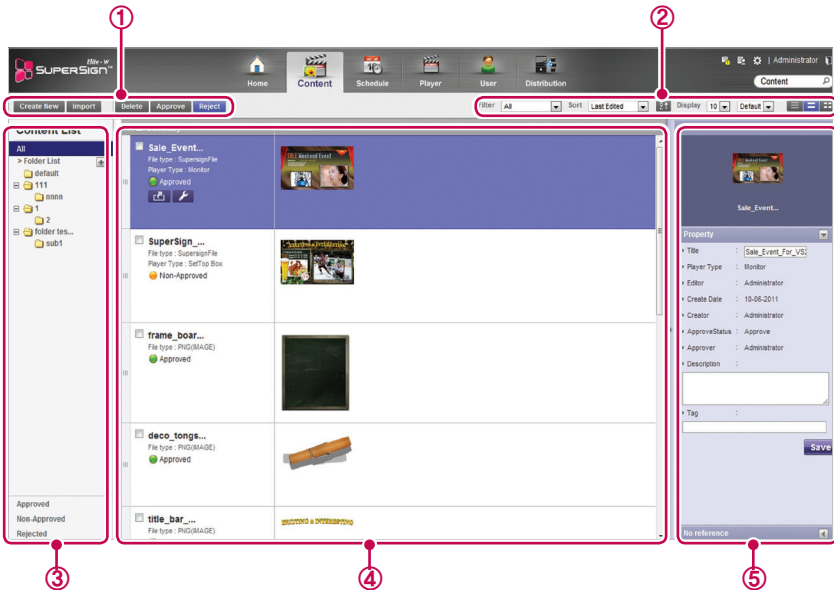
①
②
Elite-W
SuperSign
Home
Content
Schedule
Player
User
Distribution
| Administrator
Content
Create New
Import
Delete
Approve
Reject
Filter
All
Sort
Last Edited
Display
10
Default
Content List
All
> Folder List
default
111
nnnn
1
2
folder tes...
sub1
Approved
Non-Approved
Rejected
Sale_Event...
File type : SupersignFile
Player Type : Monitor
Approved
SuperSign_...
File type : SupersignFile
Player Type : SetTop Box
Non-Approved
frame_boar...
File type : PNG(IMAGE)
Approved
deco_tongs...
File type : PNG(IMAGE)
Approved
title_bar_...
File type : PNG(IMAGE)
EXCITING & INTERESTING
Weekend Event
Sale_Event...
Property
Title : Sale_Event_For_VS
Player Type : Monitor
Editor : Administrator
Create Date : 10-06-2011
Creator : Administrator
ApproveStatus : Approve
Approver : Administrator
Description :
Tag :
Save
No reference
③
④
⑤